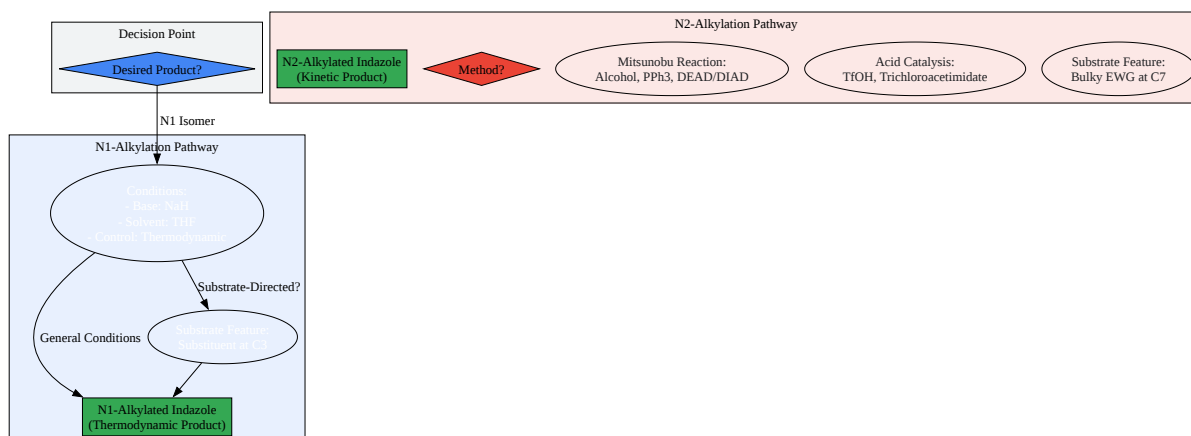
Decision Point

Desired Product?

N2-Alkylation Pathway

N2-Alkylated Indazole
(Kinetic Product)

Method?

Mitsunobu Reaction:
Alcohol, PPh3, DEAD/DIAD

Acid Catalysis:
TfOH, Trichloroacetimidate

Substrate Feature:
Bulky EWG at C7

N1 Isomer

N1-Alkylation Pathway

Conditions:
- Base: NaH
- Solvent: THF
- Control: Thermodynamic

Substrate-Directed?

General Conditions

Substrate Feature:
Substituent at C3

N1-Alkylated Indazole
(Thermodynamic Product)